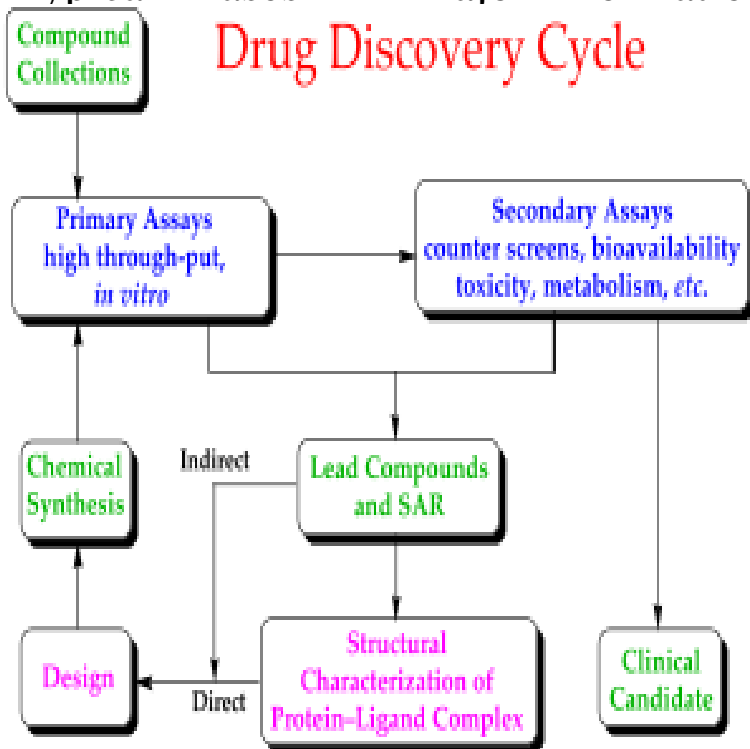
Compound Collections

Drug Discovery Cycle

Primary Assays high through-put, in vitro

Secondary Assays counter screens, bioavailability toxicity, metabolism, etc.

Chemical Synthesis

Indirect

Lead Compounds and SAR

Design

Direct

Structural Characterization of Protein–Ligand Complex

Clinical Candidate